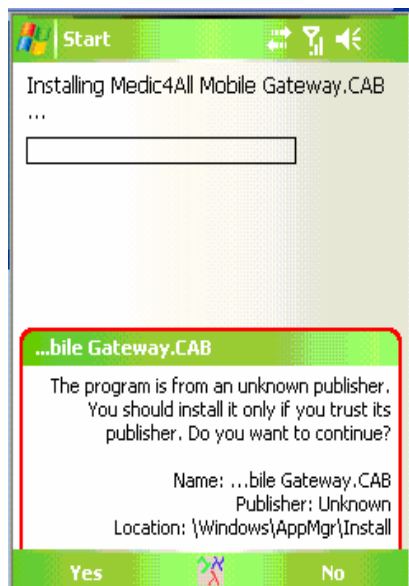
Start

Installing Medic4All Mobile Gateway.CAB ...

...bile Gateway.CAB

The program is from an unknown publisher. You should install it only if you trust its publisher. Do you want to continue?

Name: ...bile Gateway.CAB
Publisher: Unknown
Location: \Windows\AppMgr\Install

Yes

No